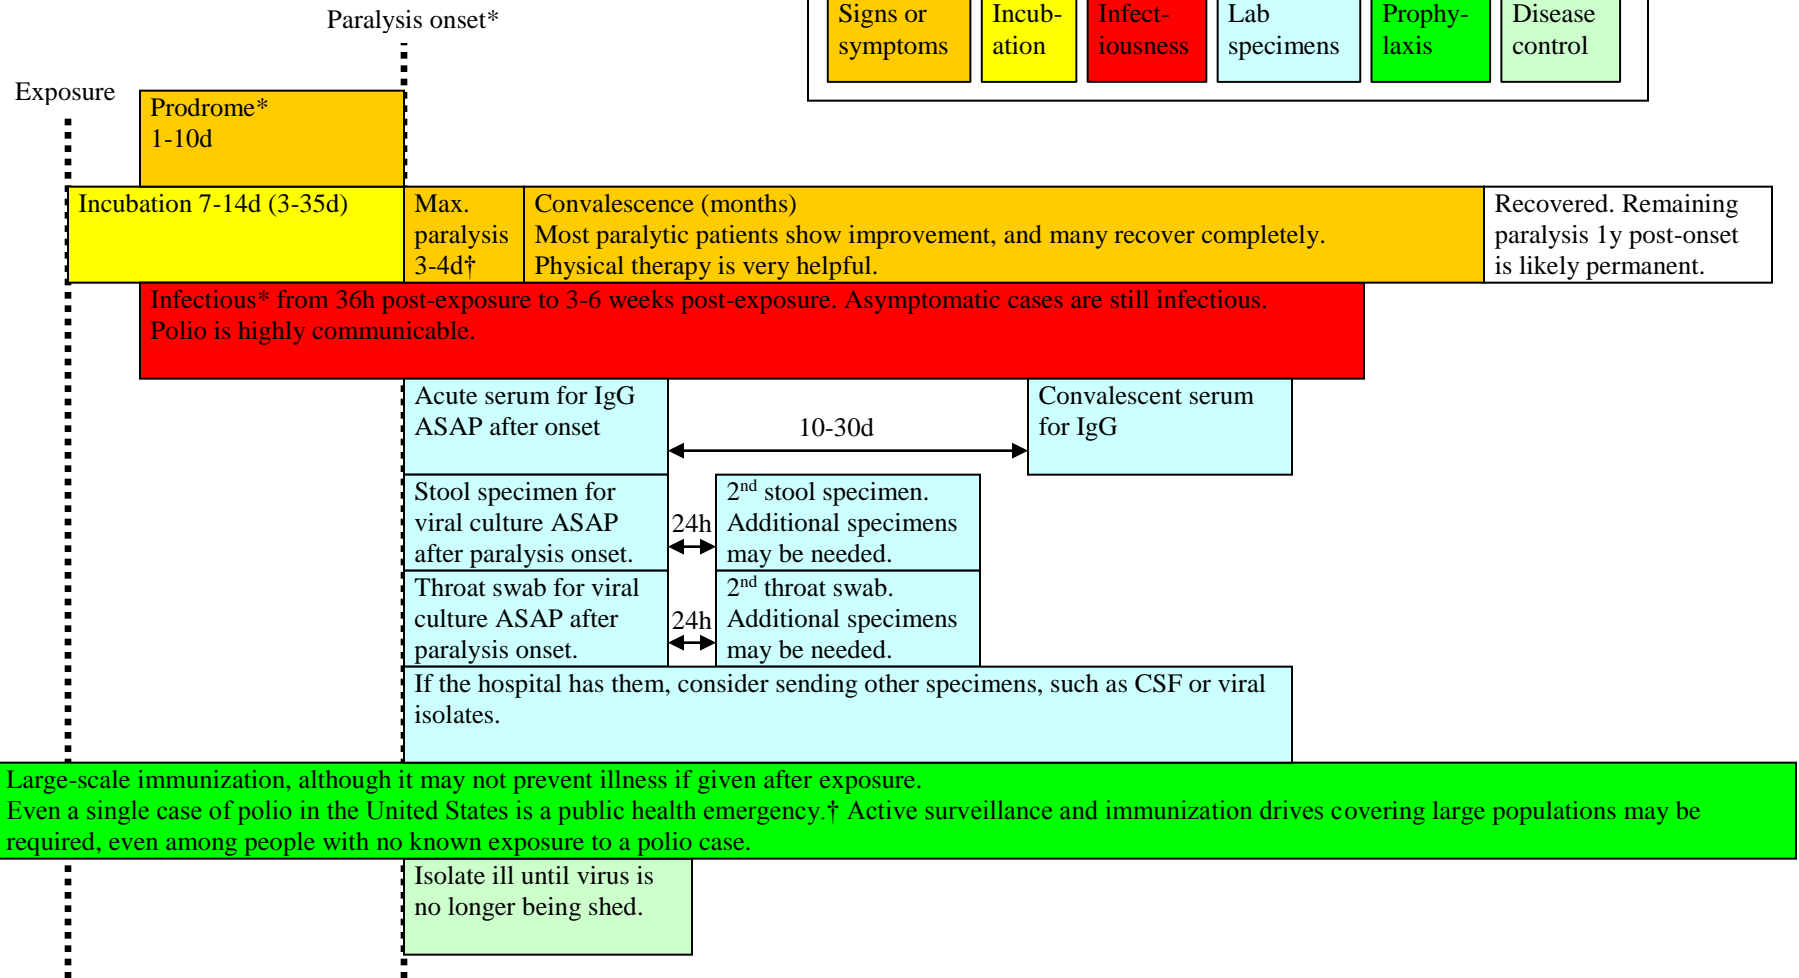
Paralysis onset*

| Signs or symptoms | Incubation | Infectiousness | Lab specimens | Prophylaxis | Disease control |
|---|---|---|---|---|---|

Exposure

Prodrome*
1-10d

Incubation 7-14d (3-35d)

Max. paralysis 3-4d†

Convalescence (months)
Most paralytic patients show improvement, and many recover completely.
Physical therapy is very helpful.

Recovered. Remaining paralysis 1y post-onset is likely permanent.

Infectious* from 36h post-exposure to 3-6 weeks post-exposure. Asymptomatic cases are still infectious.
Polio is highly communicable.

Acute serum for IgG ASAP after onset

10-30d

Convalescent serum for IgG

Stool specimen for viral culture ASAP after paralysis onset.

24h

2$^{nd}$ stool specimen. Additional specimens may be needed.

Throat swab for viral culture ASAP after paralysis onset.

24h

2$^{nd}$ throat swab. Additional specimens may be needed.

If the hospital has them, consider sending other specimens, such as CSF or viral isolates.

Large-scale immunization, although it may not prevent illness if given after exposure.
Even a single case of polio in the United States is a public health emergency.† Active surveillance and immunization drives covering large populations may be required, even among people with no known exposure to a polio case.

Isolate ill until virus is no longer being shed.